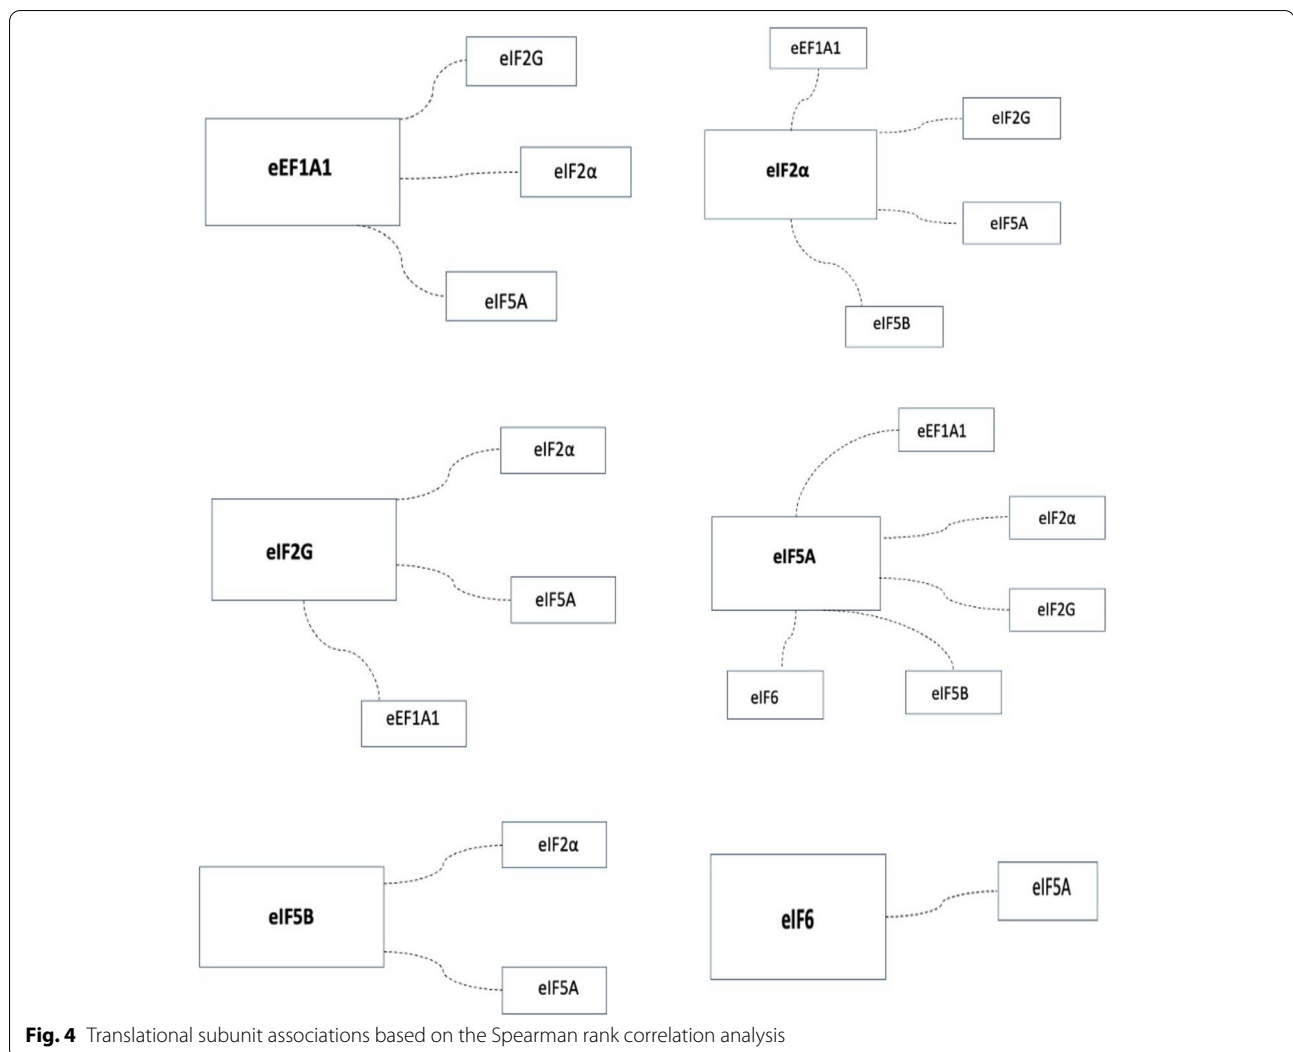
eIF2G
eEF1A1
eIF2α
eIF5A

eEF1A1
eIF2G
eIF2α
eIF5A
eIF5B

eIF2α
eIF2G
eIF5A
eEF1A1

eEF1A1
eIF2α
eIF5A
eIF2G
eIF6
eIF5B

eIF2α
eIF5B
eIF5A

eIF6
eIF5A

**Fig. 4** Translational subunit associations based on the Spearman rank correlation analysis